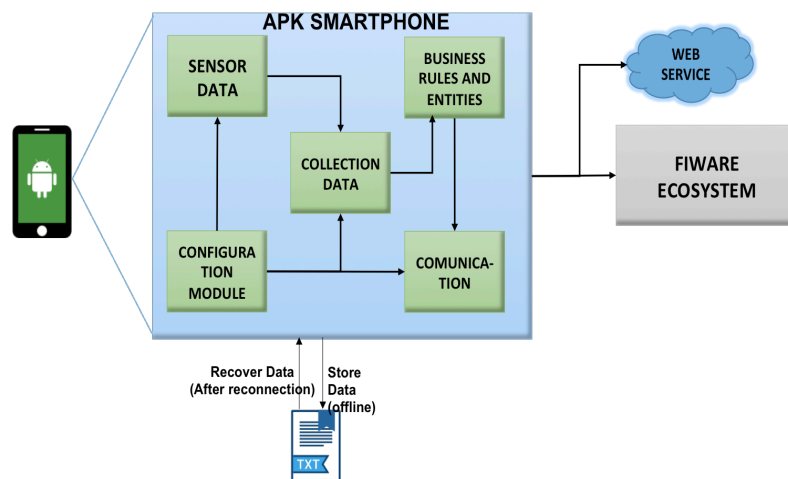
APK SMARTPHONE

SENSOR DATA

BUSINESS RULES AND ENTITIES

COLLECTION DATA

CONFIGURA TION MODULE

COMUNICA- TION

WEB SERVICE

FIWARE ECOSYSTEM

Recover Data (After reconnection)

Store Data (offline)

TXT